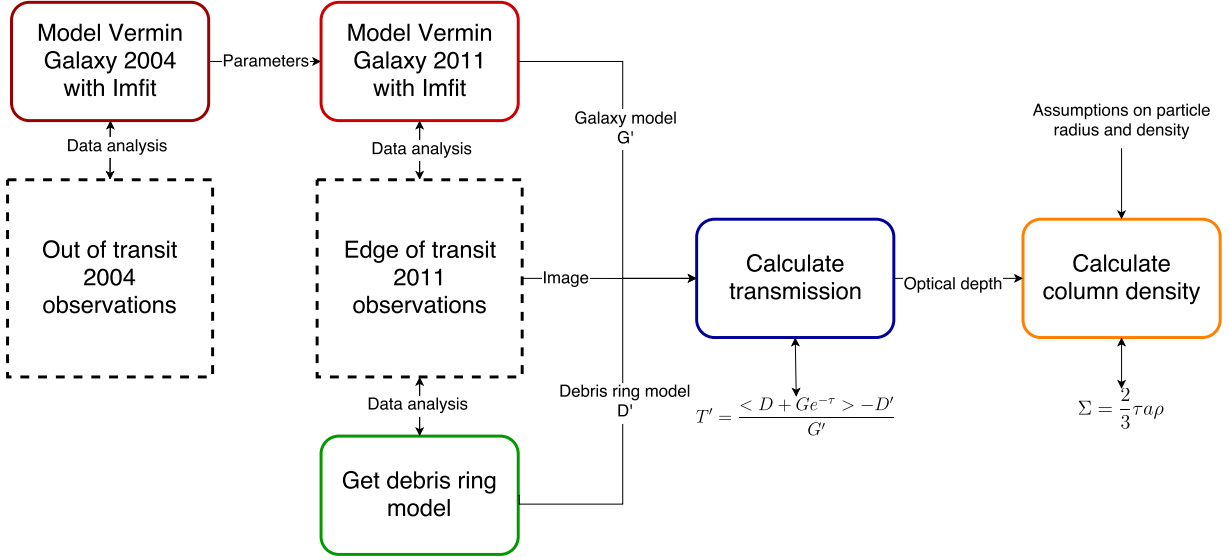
Model Vermin Galaxy 2004 with Imfit

Parameters

Model Vermin Galaxy 2011 with Imfit

Data analysis

Data analysis

Galaxy model G'

Assumptions on particle radius and density

Out of transit 2004 observations

Edge of transit 2011 observations

Image

Calculate transmission

Optical depth

Calculate column density

Data analysis

Debris ring model D'

$T' = \frac{< D + Ge^{-\tau} > - D'}{G'}$

$\Sigma = \frac{2}{3}\tau a \rho$

Get debris ring model